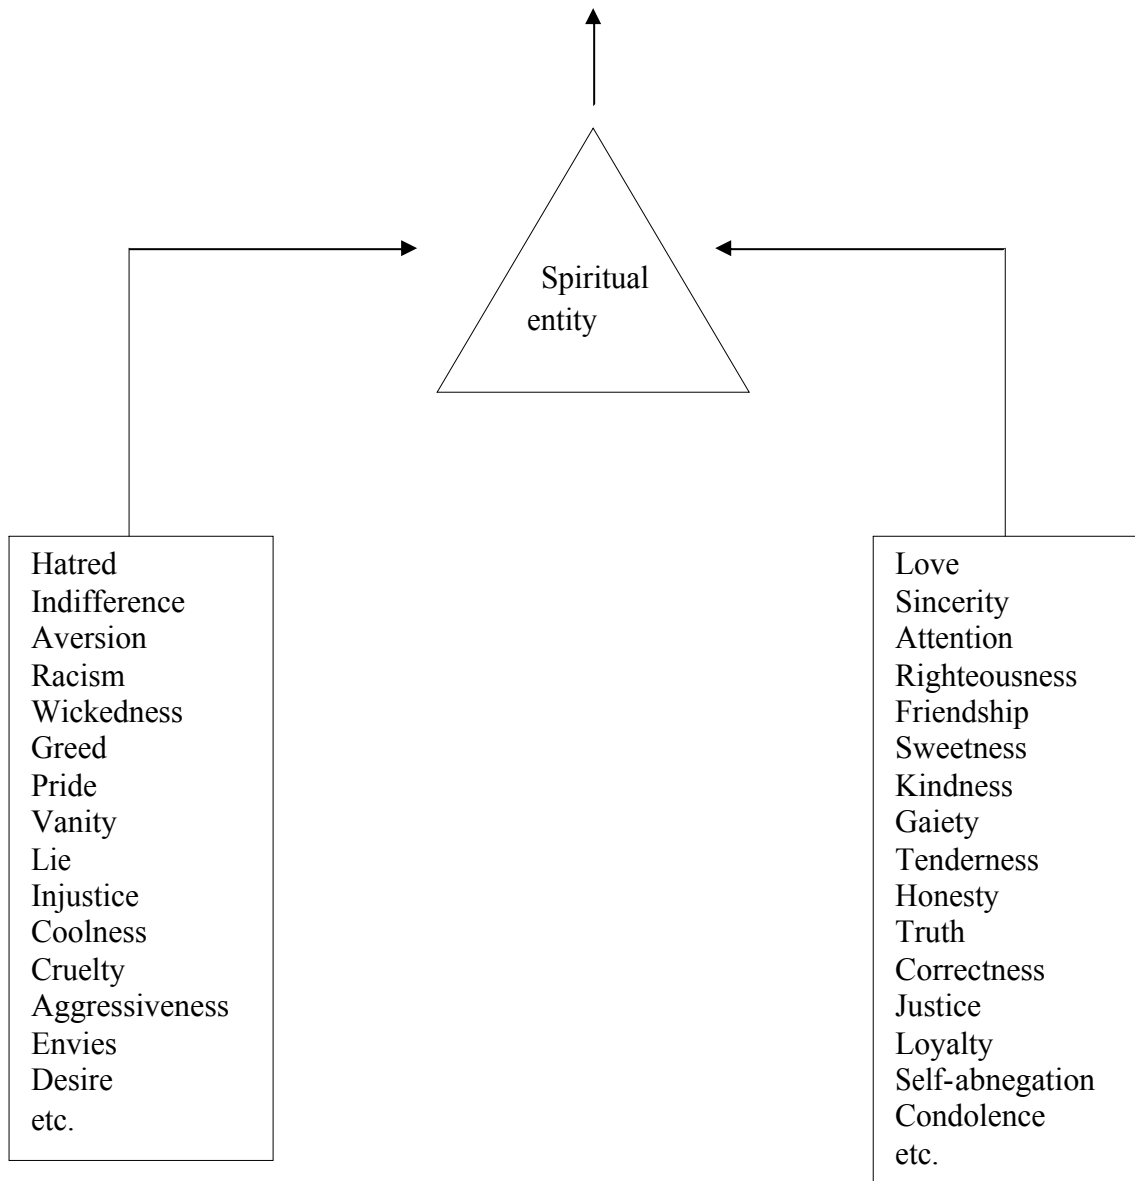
Spiritual entity

Hatred
Indifference
Aversion
Racism
Wickedness
Greed
Pride
Vanity
Lie
Injustice
Coolness
Cruelty
Aggressiveness
Envies
Desire
etc.

Love
Sincerity
Attention
Righteousness
Friendship
Sweetness
Kindness
Gaiety
Tenderness
Honesty
Truth
Correctness
Justice
Loyalty
Self-abnegation
Condolence
etc.